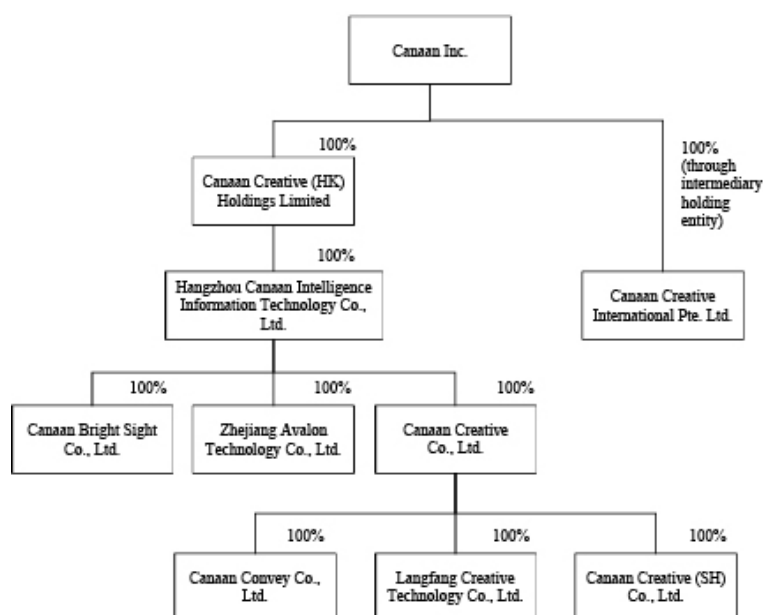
Canaan Inc.

100%

Canaan Creative (HK) Holdings Limited

100% (through intermediary holding entity)

100%

Hangzhou Canaan Intelligence Information Technology Co., Ltd.

Canaan Creative International Pte. Ltd.

100%

100%

100%

Canaan Bright Sight Co., Ltd.

Zhejiang Avalon Technology Co., Ltd.

Canaan Creative Co., Ltd.

100%

100%

100%

Canaan Convey Co., Ltd.

Langfang Creative Technology Co., Ltd.

Canaan Creative (SH) Co., Ltd.